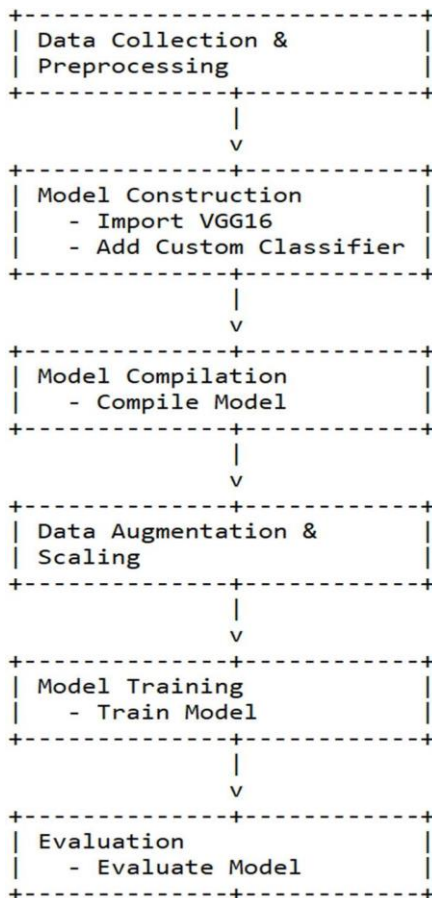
Data Collection &
Preprocessing

Model Construction
- Import VGG16
- Add Custom Classifier

Model Compilation
- Compile Model

Data Augmentation &
Scaling

Model Training
- Train Model

Evaluation
- Evaluate Model